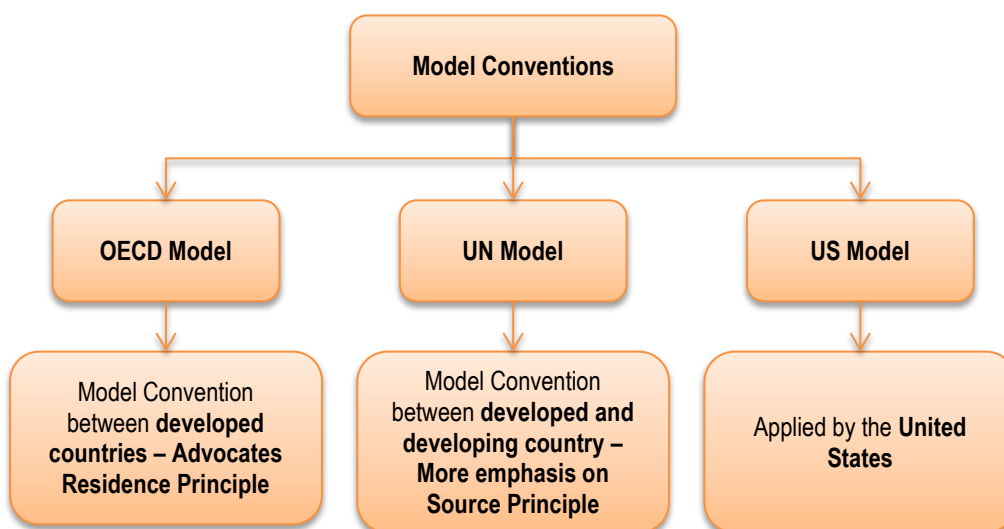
Model Conventions

OECD Model

UN Model

US Model

Model Convention between developed countries – Advocates Residence Principle

Model Convention between developed and developing country – More emphasis on Source Principle

Applied by the United States